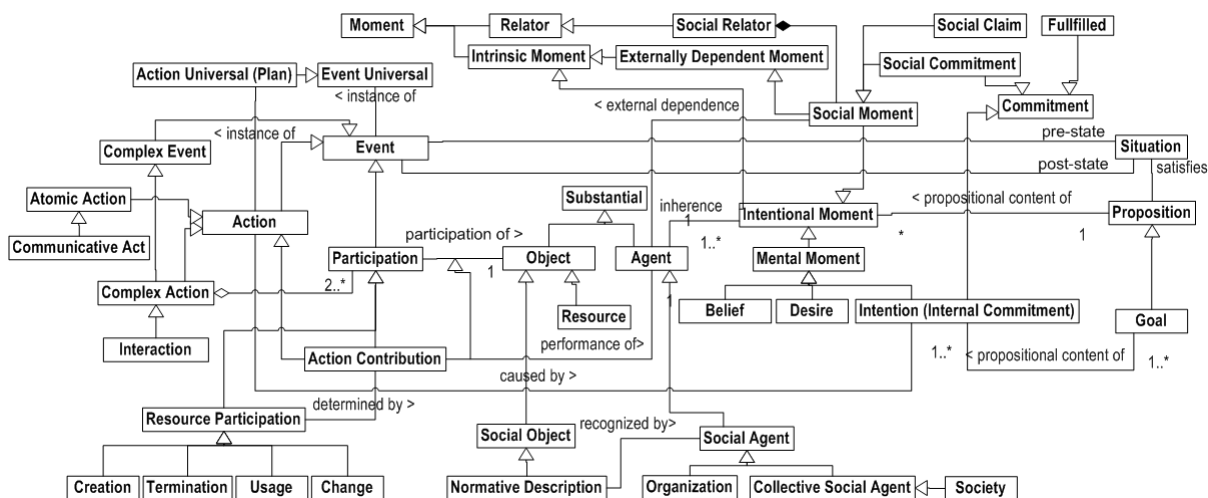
Moment
Relator
Social Relator
Social Claim
Fullfilled
Intrinsic Moment
Externally Dependent Moment
Social Commitment
Action Universal (Plan)
Event Universal
< instance of
< external dependence
Social Moment
Commitment
< instance of
Complex Event
Event
pre-state
Situation
post-state
satisfies
Atomic Action
Substantial
inherence
1
Intentional Moment
< propositional content of
Proposition
Action
1..*
*
1
Communicative Act
participation of >
Participation
Object
Agent
Mental Moment
1
2..*
Complex Action
1
Resource
Belief
Desire
Intention (Internal Commitment)
Goal
Interaction
Action Contribution
performance of>
1..*
< propositional content of
1..*
caused by >
determined by >
Resource Participation
recognized by>
Social Object
Social Agent
Creation
Termination
Usage
Change
Normative Description
Organization
Collective Social Agent
Society